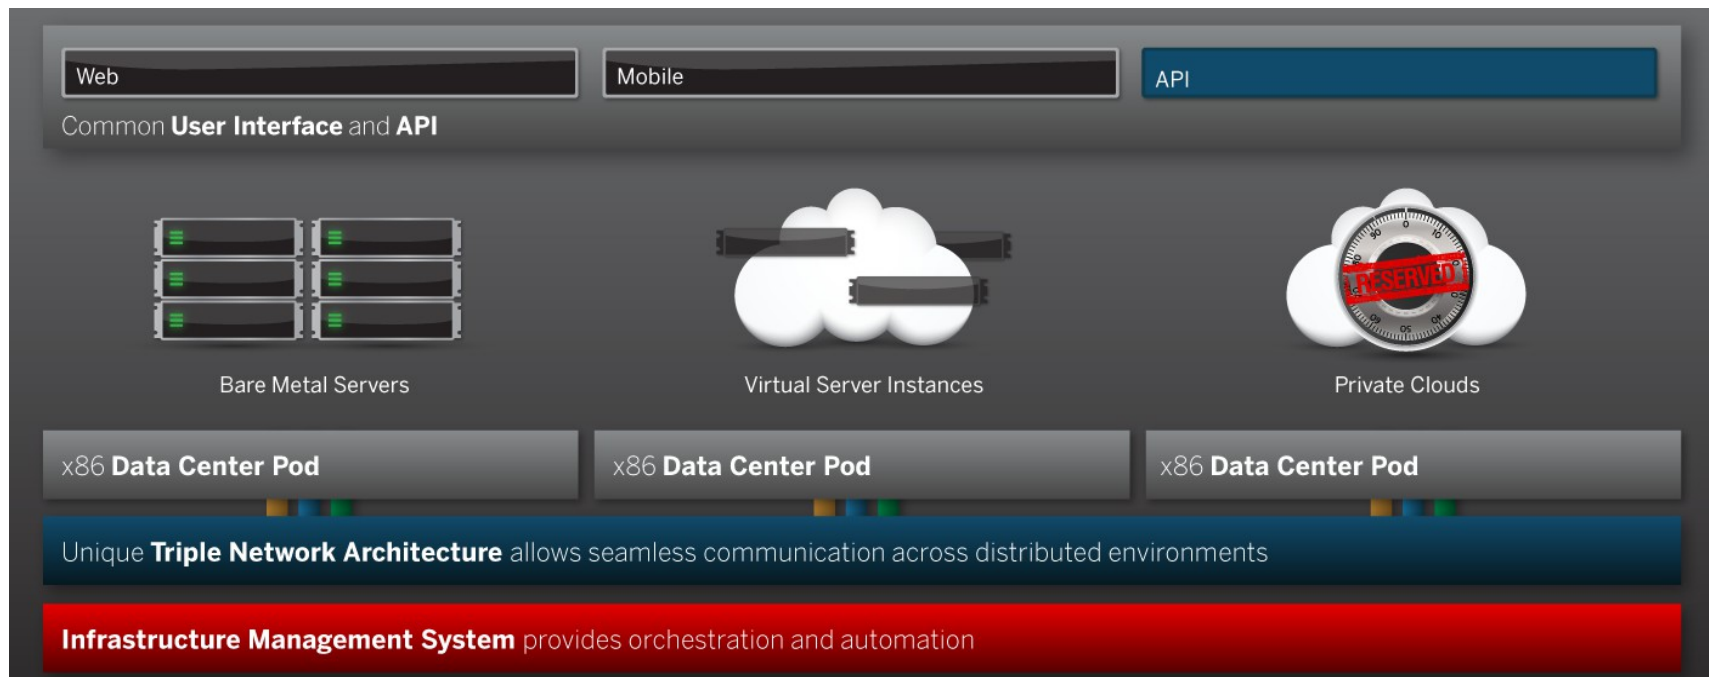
Web

Mobile

API

Common User Interface and API

RESERVED

Bare Metal Servers

Virtual Server Instances

Private Clouds

x86 Data Center Pod

x86 Data Center Pod

x86 Data Center Pod

Unique Triple Network Architecture allows seamless communication across distributed environments

Infrastructure Management System provides orchestration and automation